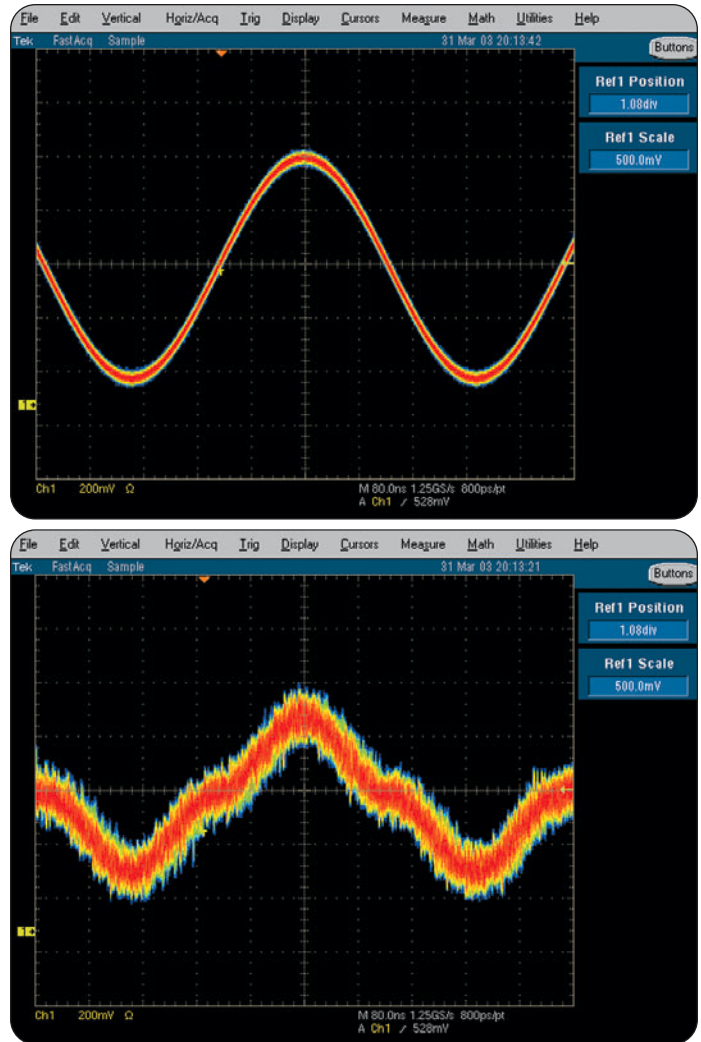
File Edit Vertical Horiz/Acq Trig Display Cursors Measure Math Utilities Help

Tek FastAcq Sample 31 Mar 03 20:13:42

Buttons

Ref1 Position

1.08div

Ref1 Scale

500.0mV

1

Ch1 200mV Ω

M 80.0ns 1.25GS/s 800ps/pt

A Ch1 / 528mV

File Edit Vertical Horiz/Acq Trig Display Cursors Measure Math Utilities Help

Tek FastAcq Sample 31 Mar 03 20:13:21

Buttons

Ref1 Position

1.08div

Ref1 Scale

500.0mV

1

Ch1 200mV Ω

M 80.0ns 1.25GS/s 800ps/pt

A Ch1 / 528mV